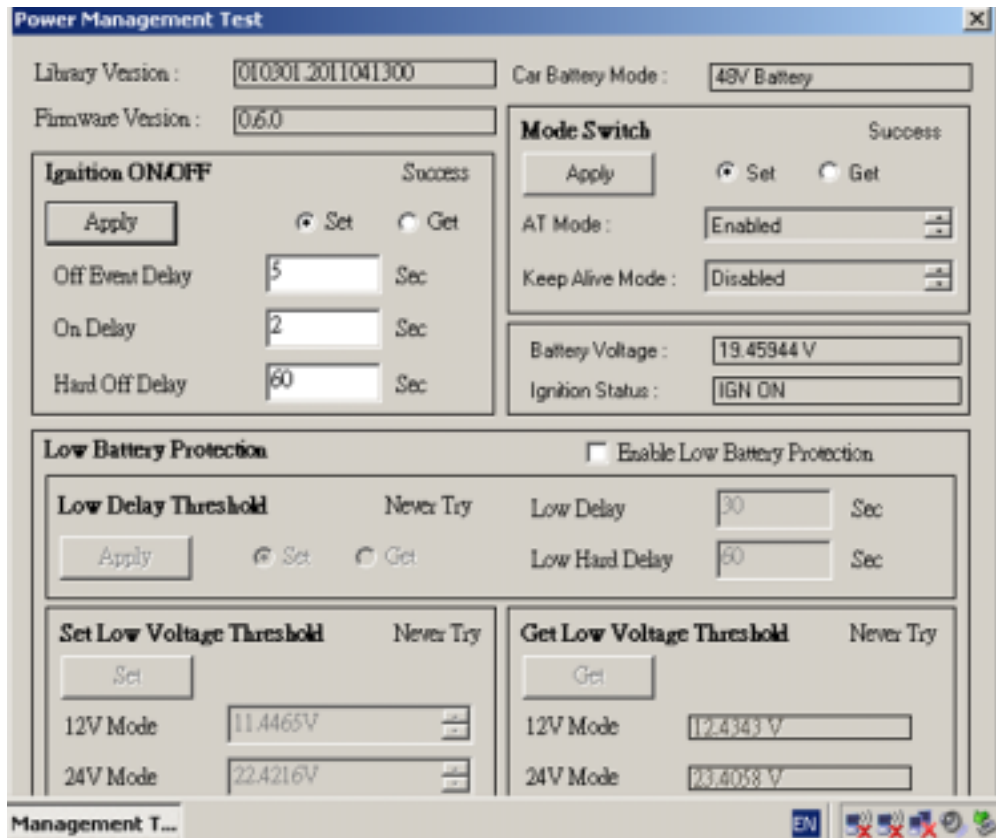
Power Management Test

Library Version : 010301.2011041300

Car Battery Mode : 48V Battery

Firmware Version : 0.6.0

Ignition ON/OFF Success

Apply

Set Get

Off Event Delay 5 Sec

On Delay 2 Sec

Hard Off Delay 60 Sec

Mode Switch Success

Apply

Set Get

AT Mode : Enabled

Keep Alive Mode : Disabled

Battery Voltage : 19.45944 V

Ignition Status : IGN ON

Low Battery Protection

Enable Low Battery Protection

Low Delay Threshold Never Try

Apply

Set Get

Low Delay 30 Sec

Low Hard Delay 60 Sec

Set Low Voltage Threshold Never Try

Set

12V Mode 11.4465V

24V Mode 22.4216V

Get Low Voltage Threshold Never Try

Get

12V Mode 12.4343 V

24V Mode 23.4058 V

Management T...

EN